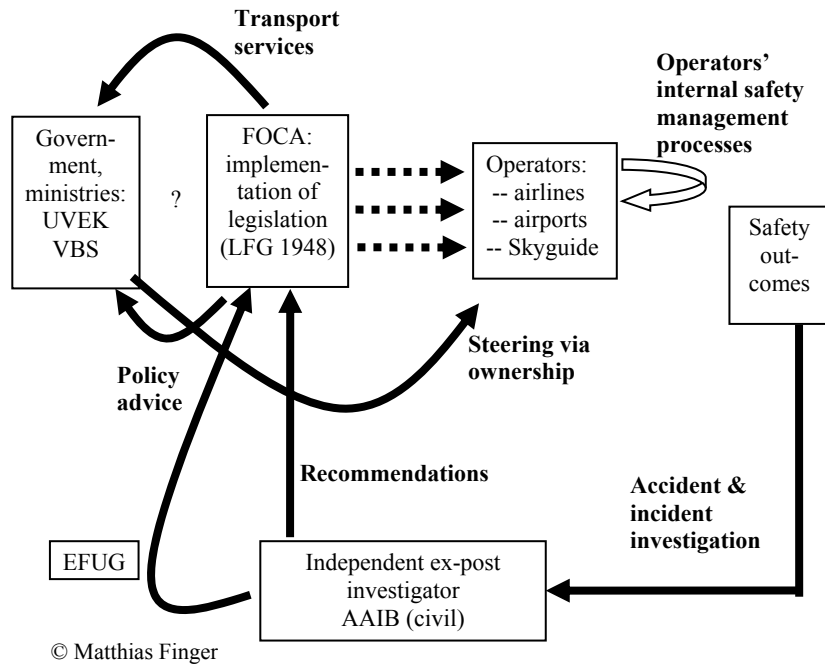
Transport services

Operators' internal safety management processes

Government, ministries: UVEK VBS

?

FOCA: implementation of legislation (LFG 1948)

Operators:
-- airlines
-- airports
-- Skyguide

Safety outcomes

Policy advice

Steering via ownership

Recommendations

Accident & incident investigation

EFUG

Independent ex-post investigator AAIB (civil)

© Matthias Finger